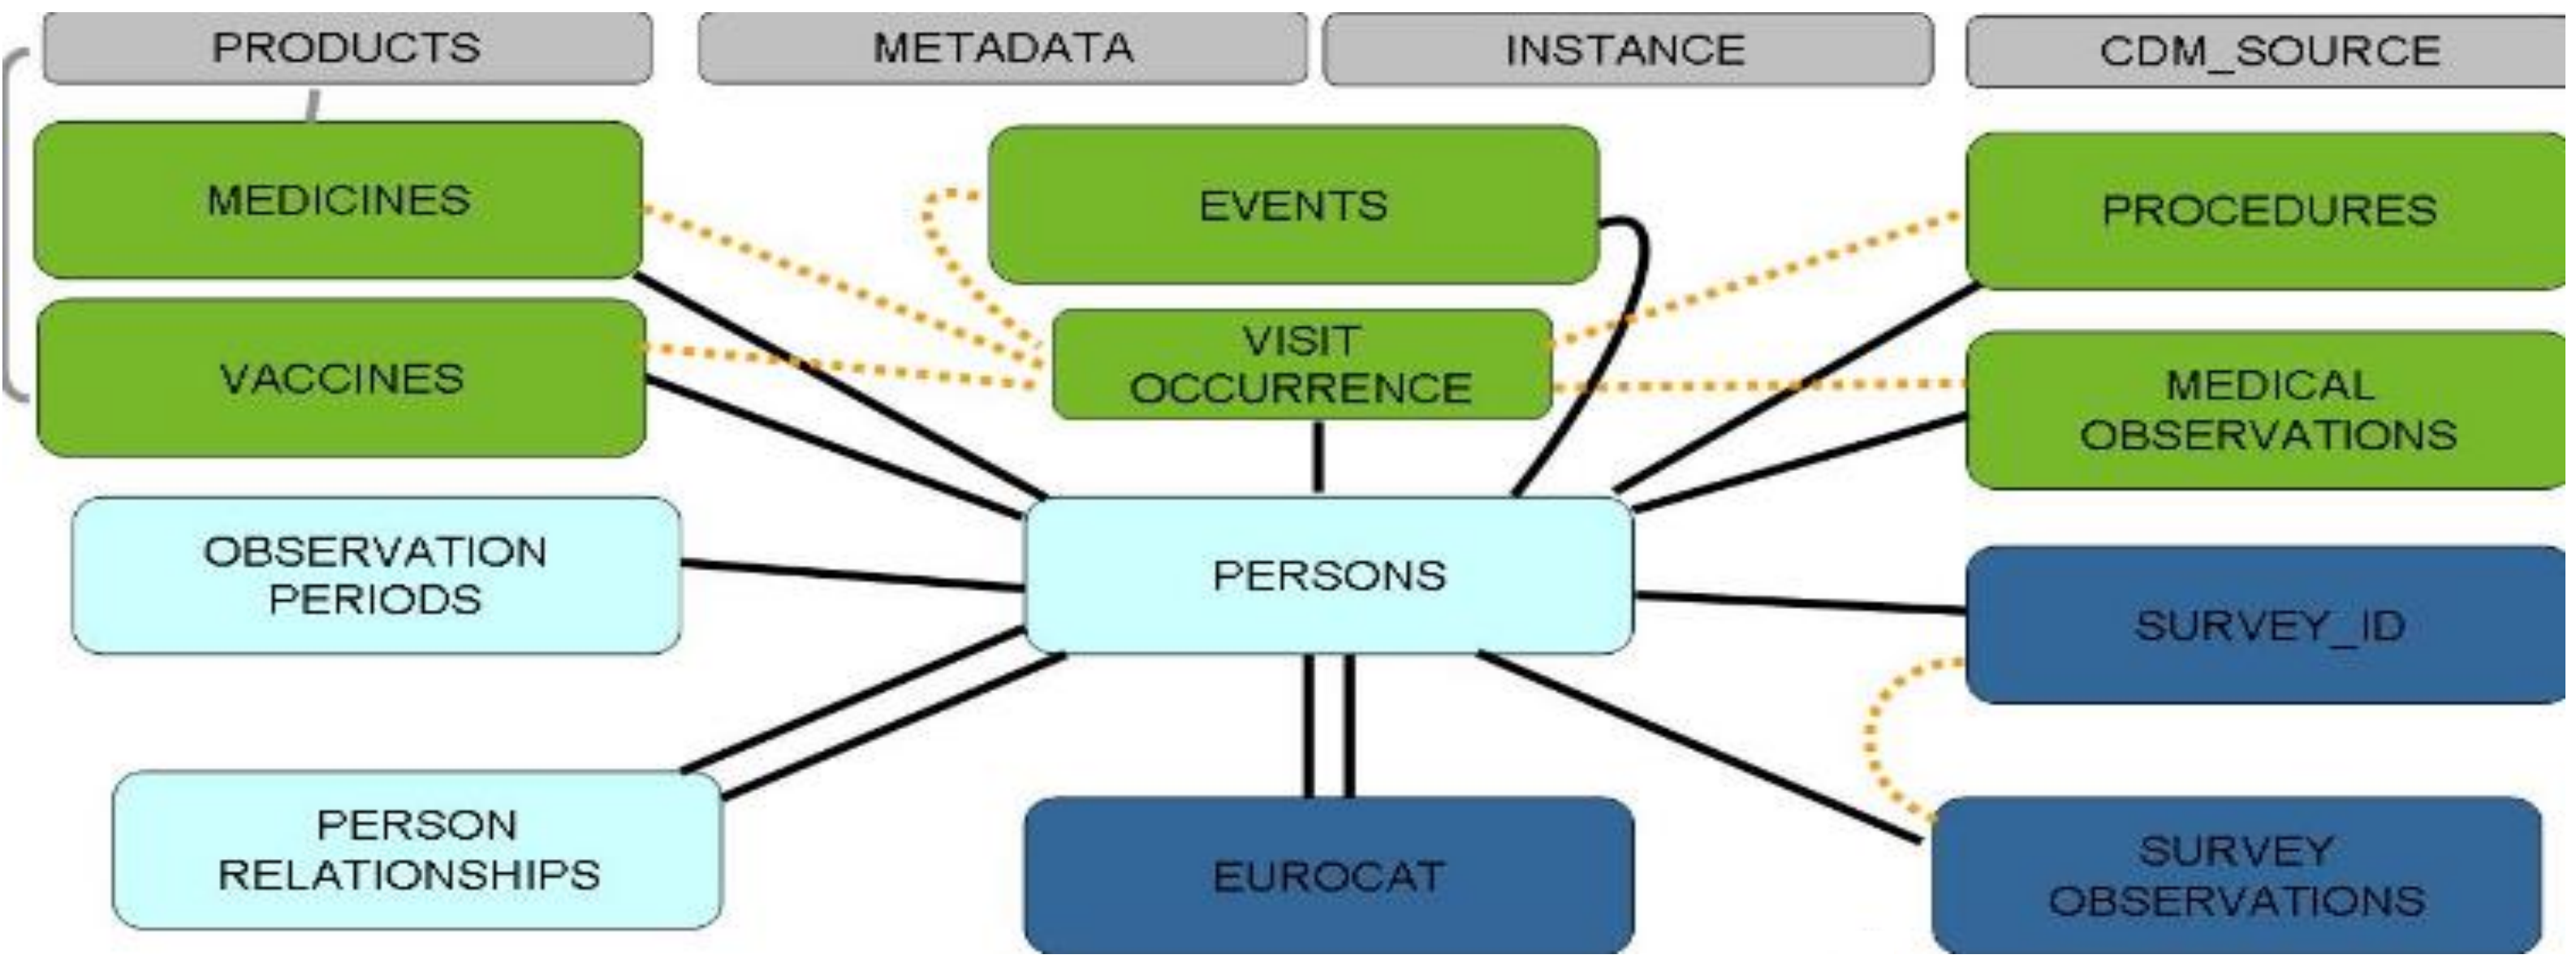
PRODUCTS

METADATA

INSTANCE

CDM_SOURCE

MEDICINES

EVENTS

PROCEDURES

VACCINES

VISIT OCCURRENCE

MEDICAL OBSERVATIONS

OBSERVATION PERIODS

PERSONS

SURVEY_ID

PERSON RELATIONSHIPS

EUROCAT

SURVEY OBSERVATIONS